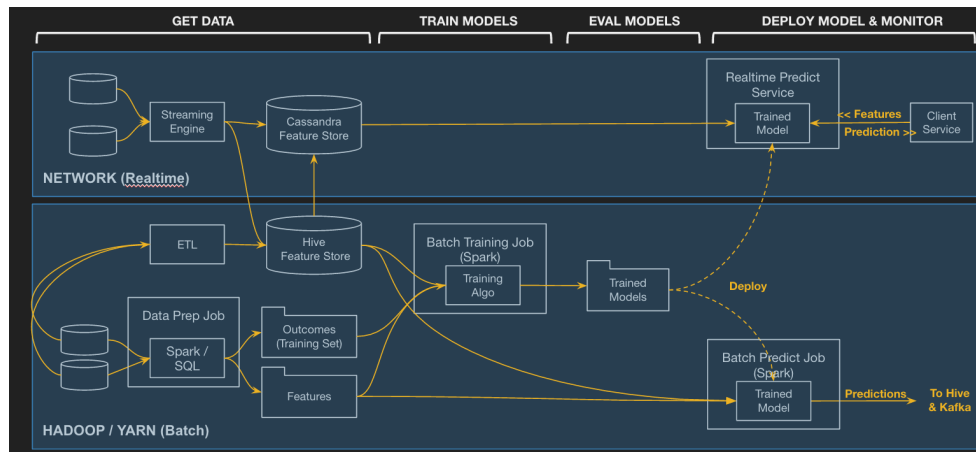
GET DATA

TRAIN MODELS

EVAL MODELS

DEPLOY MODEL & MONITOR

Streaming Engine

Cassandra Feature Store

Realtime Predict Service

Trained Model

<< Features

Prediction >>

Client Service

NETWORK (Realtime)

ETL

Hive Feature Store

Batch Training Job (Spark)

Training Algo

Trained Models

Deploy

Data Prep Job

Spark / SQL

Outcomes (Training Set)

Features

Batch Predict Job (Spark)

Trained Model

Predictions

To Hive & Kafka

HADOOP / YARN (Batch)